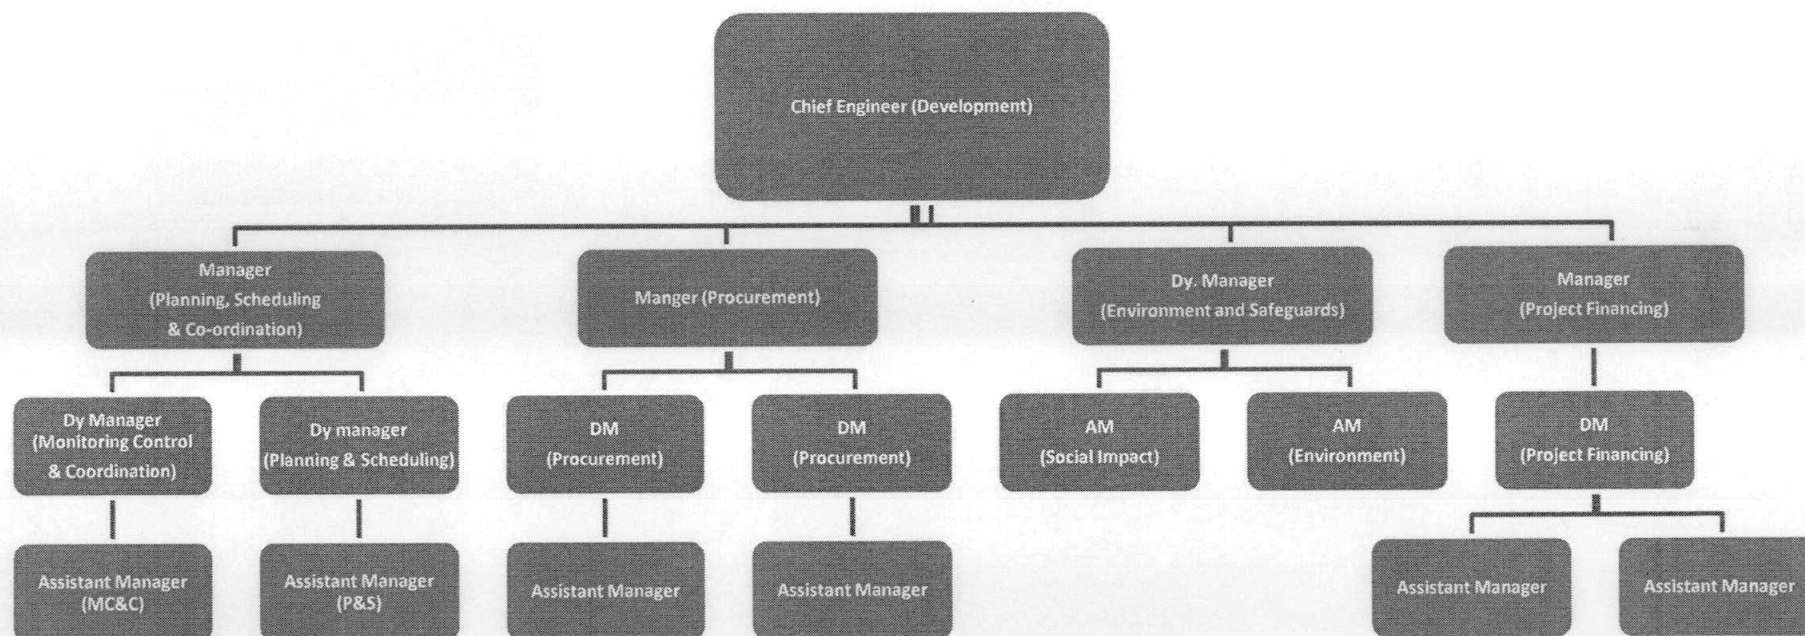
Chief Engineer (Development)

Manager (Planning, Scheduling & Co-ordination)

Manger (Procurement)

Dy. Manager (Environment and Safeguards)

Manager (Project Financing)

Dy Manager (Monitoring Control & Coordination)

Dy manager (Planning & Scheduling)

DM (Procurement)

DM (Procurement)

AM (Social Impact)

AM (Environment)

DM (Project Financing)

Assistant Manager (MC&C)

Assistant Manager (P&S)

Assistant Manager

Assistant Manager

Assistant Manager

Assistant Manager